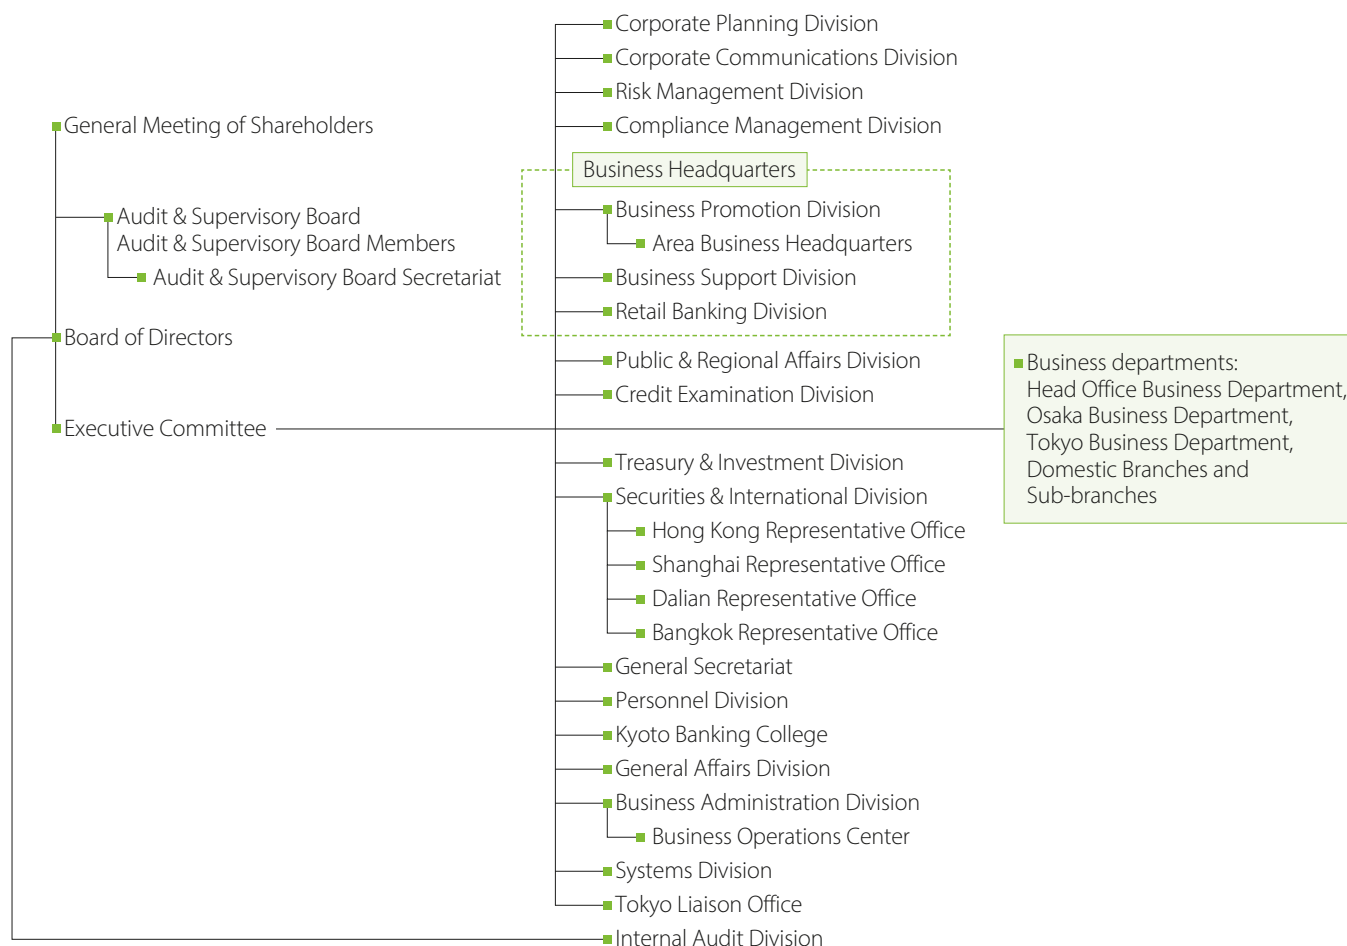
General Meeting of Shareholders

Audit & Supervisory Board
Audit & Supervisory Board Members

Audit & Supervisory Board Secretariat

Board of Directors

Executive Committee

Corporate Planning Division
Corporate Communications Division
Risk Management Division
Compliance Management Division

Business Headquarters
Business Promotion Division
Area Business Headquarters
Business Support Division
Retail Banking Division

Public & Regional Affairs Division
Credit Examination Division

Business departments:
Head Office Business Department,
Osaka Business Department,
Tokyo Business Department,
Domestic Branches and
Sub-branches

Treasury & Investment Division
Securities & International Division
Hong Kong Representative Office
Shanghai Representative Office
Dalian Representative Office
Bangkok Representative Office
General Secretariat
Personnel Division
Kyoto Banking College
General Affairs Division
Business Administration Division
Business Operations Center
Systems Division
Tokyo Liaison Office
Internal Audit Division